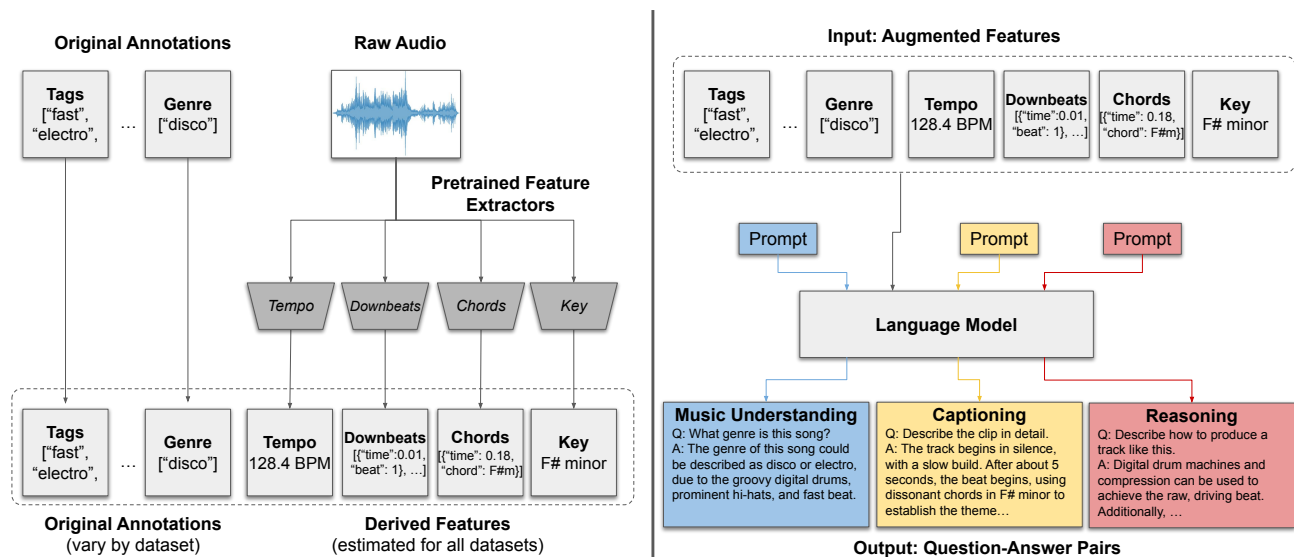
Original Annotations

Raw Audio

Tags
["fast",
"electro",

…

Genre
["disco"]

Pretrained Feature Extractors

Tempo

Downbeats

Chords

Key

Tags
["fast",
"electro",

…

Genre
["disco"]

Tempo
128.4 BPM

Downbeats
[{"time":0.01,
"beat": 1}, …]

Chords
[{"time": 0.18,
"chord": F#m}]

Key
F# minor

Original Annotations
(vary by dataset)

Derived Features
(estimated for all datasets)

Input: Augmented Features

Tags
["fast",
"electro",

…

Genre
["disco"]

Tempo
128.4 BPM

Downbeats
[{"time":0.01,
"beat": 1}, …]

Chords
[{"time": 0.18,
"chord": F#m}]

Key
F# minor

Prompt

Prompt

Prompt

Language Model

Music Understanding
Q: What genre is this song?
A: The genre of this song could be described as disco or electro, due to the groovy digital drums, prominent hi-hats, and fast beat.

Captioning
Q: Describe the clip in detail.
A: The track begins in silence, with a slow build. After about 5 seconds, the beat begins, using dissonant chords in F# minor to establish the theme…

Reasoning
Q: Describe how to produce a track like this.
A: Digital drum machines and compression can be used to achieve the raw, driving beat. Additionally, …

Output: Question-Answer Pairs